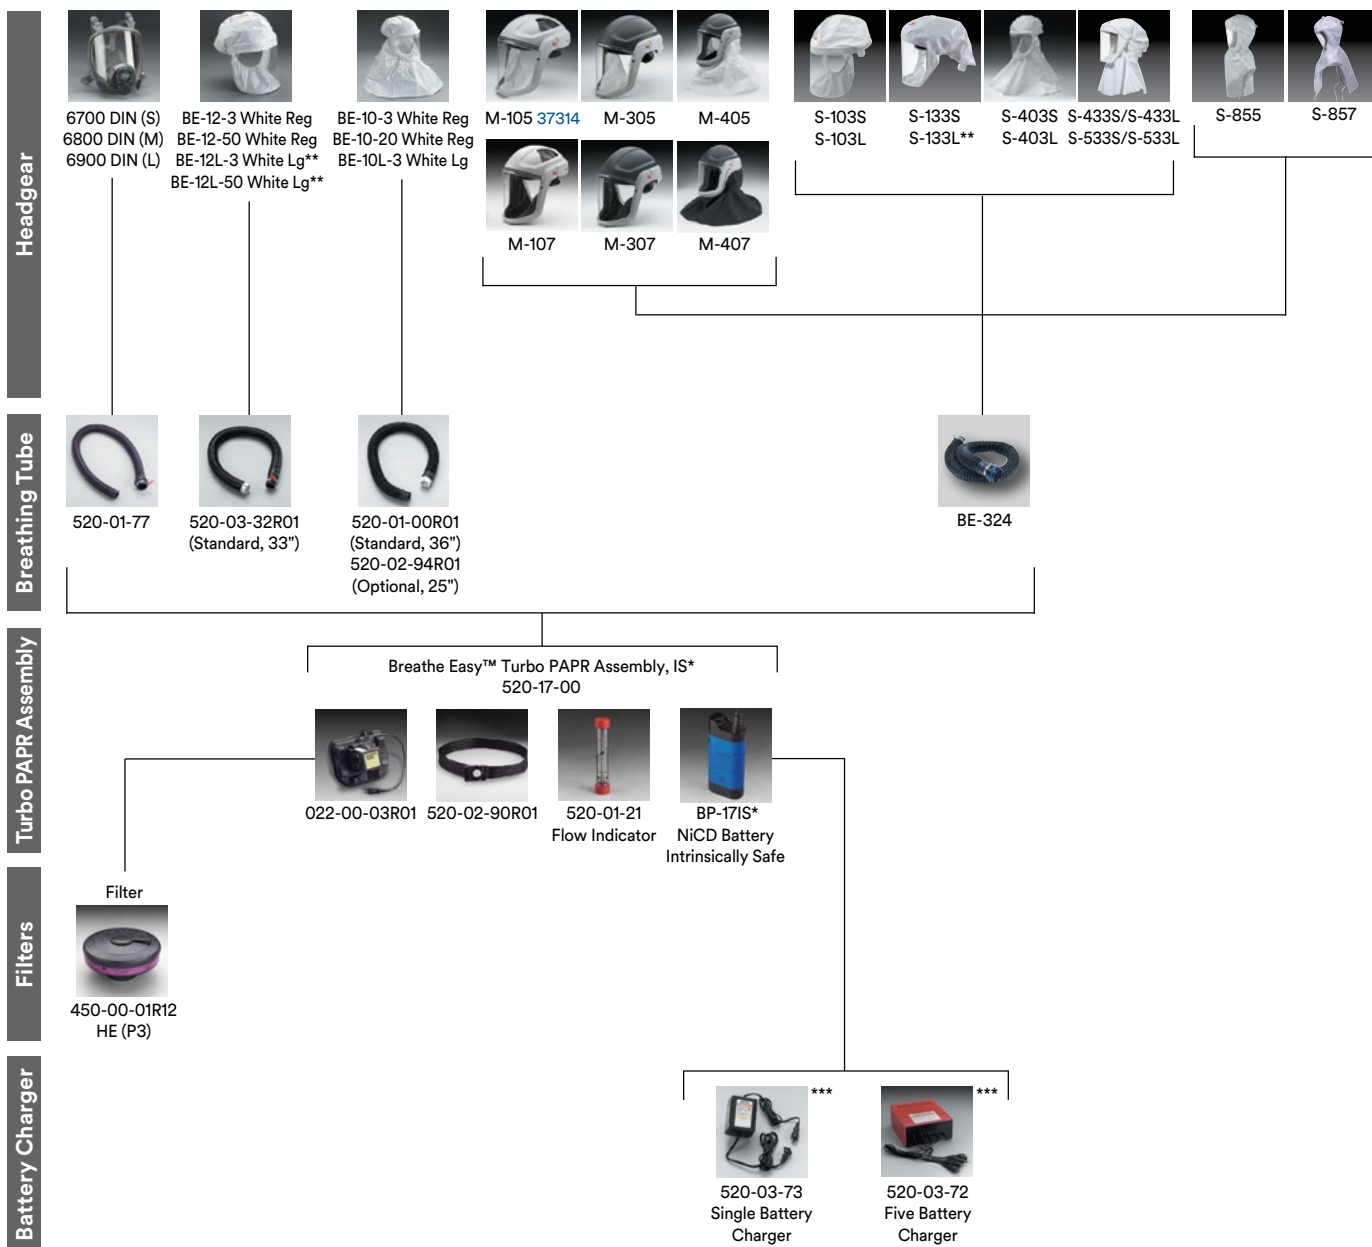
Headgear

6700 DIN (S)
6800 DIN (M)
6900 DIN (L)

BE-12-3 White Reg
BE-12-50 White Reg
BE-12L-3 White Lg**
BE-12L-50 White Lg**

BE-10-3 White Reg
BE-10-20 White Reg
BE-10L-3 White Lg

M-105 37314
M-305
M-405
M-107
M-307
M-407

S-103S
S-103L
S-133S
S-133L**
S-403S
S-403L
S-433S/S-433L
S-533S/S-533L

S-855
S-857

Breathing Tube

520-01-77

520-03-32R01
(Standard, 33")

520-01-00R01
(Standard, 36")
520-02-94R01
(Optional, 25")

BE-324

Turbo PAPR Assembly

Breathe Easy™ Turbo PAPR Assembly, IS*
520-17-00

022-00-03R01
520-02-90R01
520-01-21
Flow Indicator
BP-17IS*
NiCD Battery
Intrinsically Safe

Filters

Filter
450-00-01R12
HE (P3)

Battery Charger

***
520-03-73
Single Battery
Charger

***
520-03-72
Five Battery
Charger